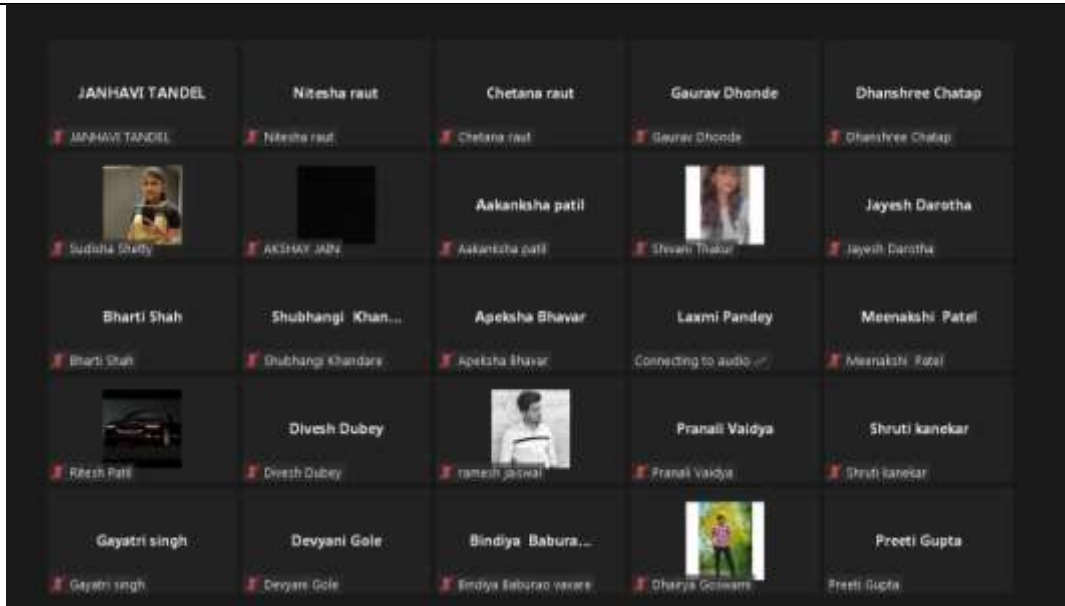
JANHAVI TANDEL
JANHAVI TANDEL

Nitesha raut
Nitesha raut

Chetana raut
Chetana raut

Gaurav Dhonde
Gaurav Dhonde

Dhanshree Chatap
Dhanshree Chatap

Sudisha Shetty

AKSHAY JAIN

Aakanksha patil
Aakanksha patil

Shivani Thakur

Jayesh Darotha
Jayesh Darotha

Bharti Shah
Bharti Shah

Shubhangi Khan...
Shubhangi Khandare

Apeksha Bhavar
Apeksha Bhavar

Laxmi Pandey
Connecting to audio

Meenakshi Patel
Meenakshi Patel

Ritesh Patil

Divesh Dubey
Divesh Dubey

ramesh jaiswal

Pranali Vaidya
Pranali Vaidya

Shruti kanekar
Shruti kanekar

Gayatri singh
Gayatri singh

Devyani Gole
Devyani Gole

Bindiya Babura...
Bindiya Baburao vavare

Dhairya Goswami

Preeti Gupta
Preeti Gupta